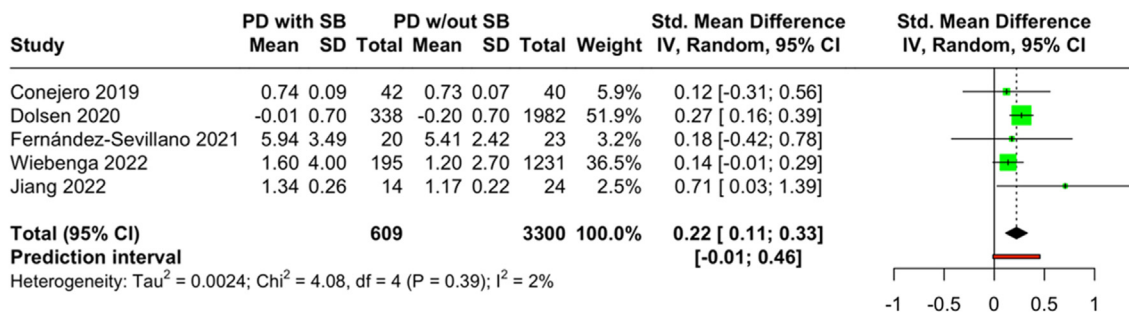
| Study | PD with SB Mean | SD | Total | PD w/out SB Mean | SD | Total | Weight | Std. Mean Difference IV, Random, 95% CI |
|---|---|---|---|---|---|---|---|---|
| Conejero 2019 | 0.74 | 0.09 | 42 | 0.73 | 0.07 | 40 | 5.9% | 0.12 [-0.31; 0.56] |
| Dolsen 2020 | -0.01 | 0.70 | 338 | -0.20 | 0.70 | 1982 | 51.9% | 0.27 [ 0.16; 0.39] |
| Fernández-Sevillano 2021 | 5.94 | 3.49 | 20 | 5.41 | 2.42 | 23 | 3.2% | 0.18 [-0.42; 0.78] |
| Wiebenga 2022 | 1.60 | 4.00 | 195 | 1.20 | 2.70 | 1231 | 36.5% | 0.14 [-0.01; 0.29] |
| Jiang 2022 | 1.34 | 0.26 | 14 | 1.17 | 0.22 | 24 | 2.5% | 0.71 [ 0.03; 1.39] |
| **Total (95% CI)** | | | **609** | | | **3300** | **100.0%** | **0.22 [ 0.11; 0.33]** |
| **Prediction interval** | | | | | | | | **[-0.01; 0.46]** |

Heterogeneity: Tau$^2$ = 0.0024; Chi$^2$ = 4.08, df = 4 (P = 0.39); I$^2$ = 2%

Std. Mean Difference
IV, Random, 95% CI

-1 -0.5 0 0.5 1